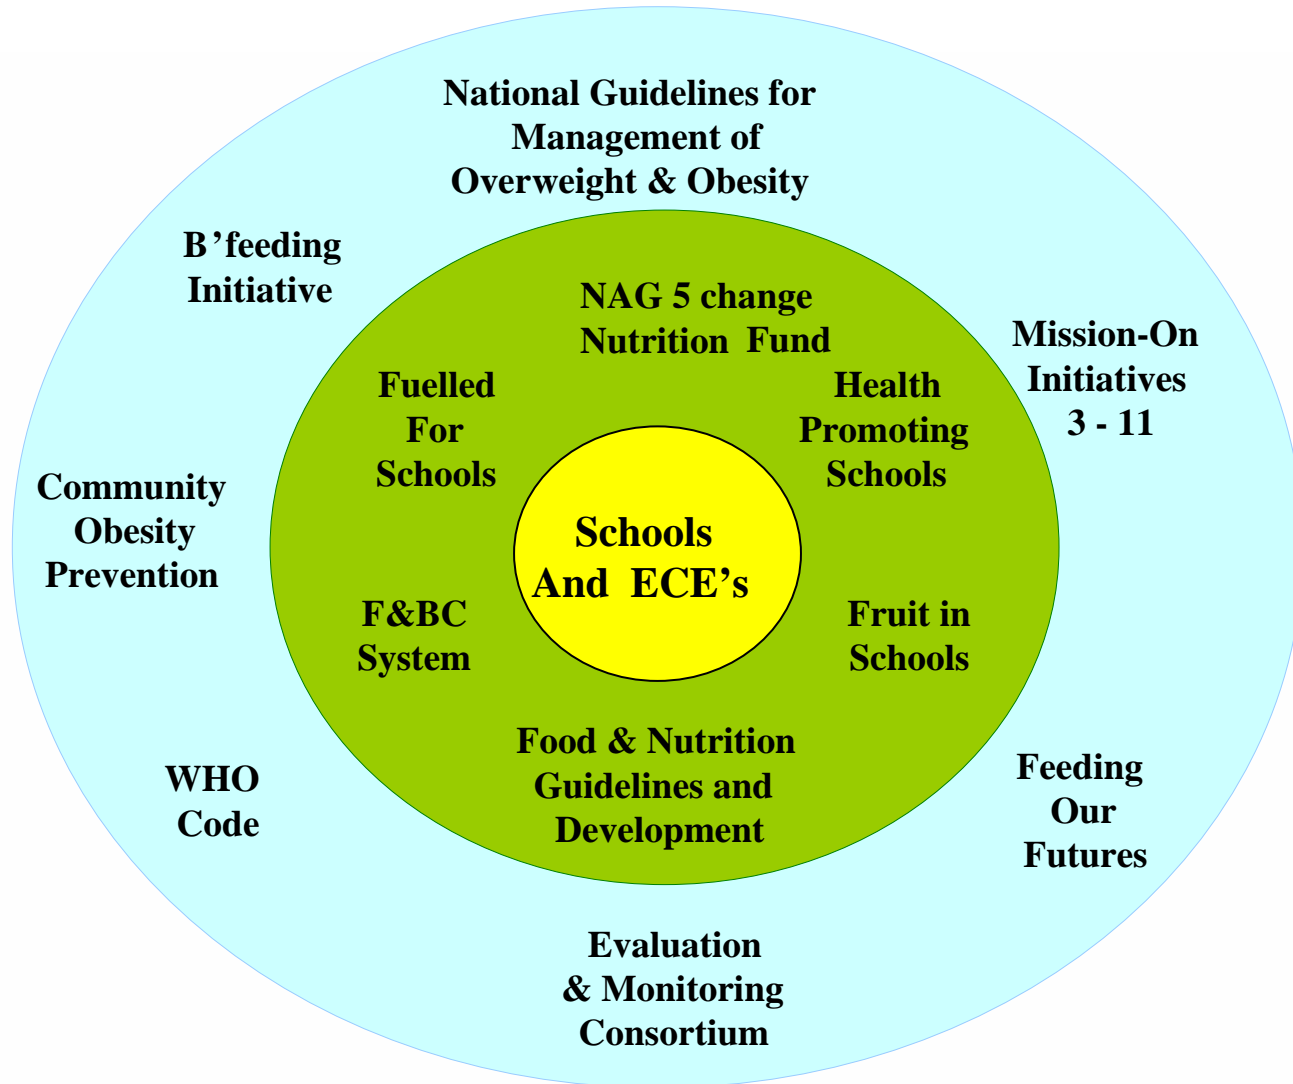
National Guidelines for Management of Overweight & Obesity

B'feeding Initiative

Mission-On Initiatives 3 - 11

Community Obesity Prevention

WHO Code

Feeding Our Futures

Evaluation & Monitoring Consortium

NAG 5 change Nutrition Fund

Fuelled For Schools

Health Promoting Schools

F&BC System

Fruit in Schools

Food & Nutrition Guidelines and Development

Schools And ECE's